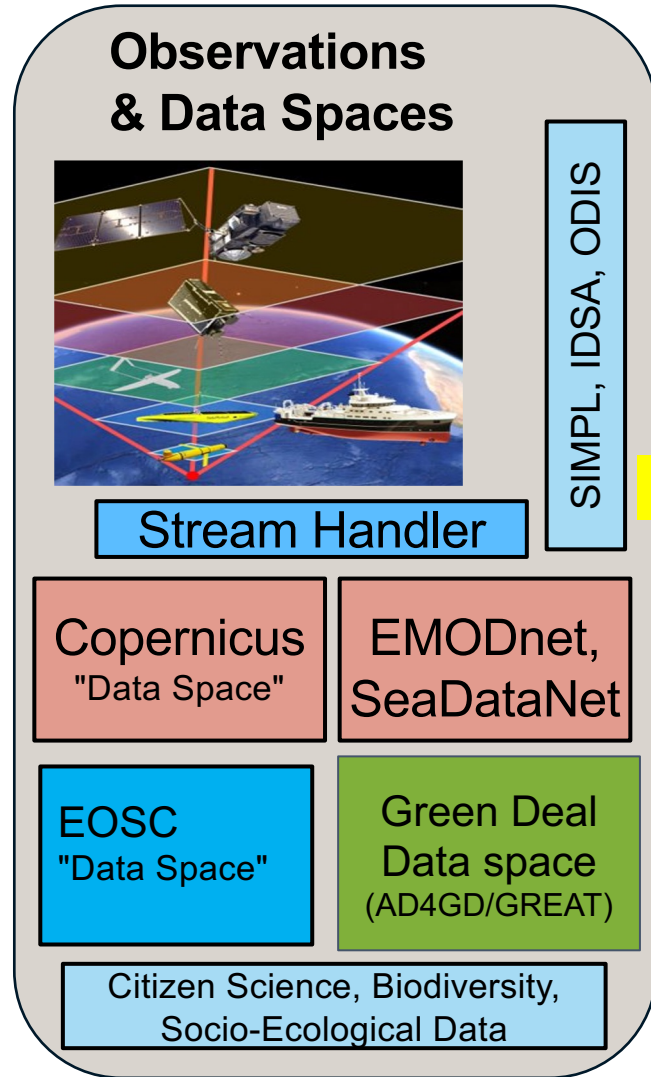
Observations
& Data Spaces

SIMPL, IDSA, ODIS

Stream Handler

Copernicus
"Data Space"

EMODnet,
SeaDataNet

EOSC
"Data Space"

Green Deal
Data space
(AD4GD/GREAT)

Citizen Science, Biodiversity,
Socio-Ecological Data